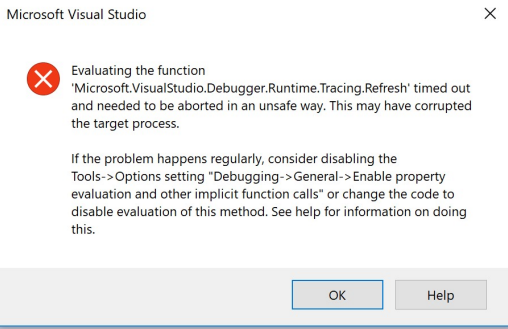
Microsoft Visual Studio

Evaluating the function 'Microsoft.VisualStudio.Debugger.Runtime.Tracing.Refresh' timed out and needed to be aborted in an unsafe way. This may have corrupted the target process.

If the problem happens regularly, consider disabling the Tools->Options setting "Debugging->General->Enable property evaluation and other implicit function calls" or change the code to disable evaluation of this method. See help for information on doing this.

OK

Help